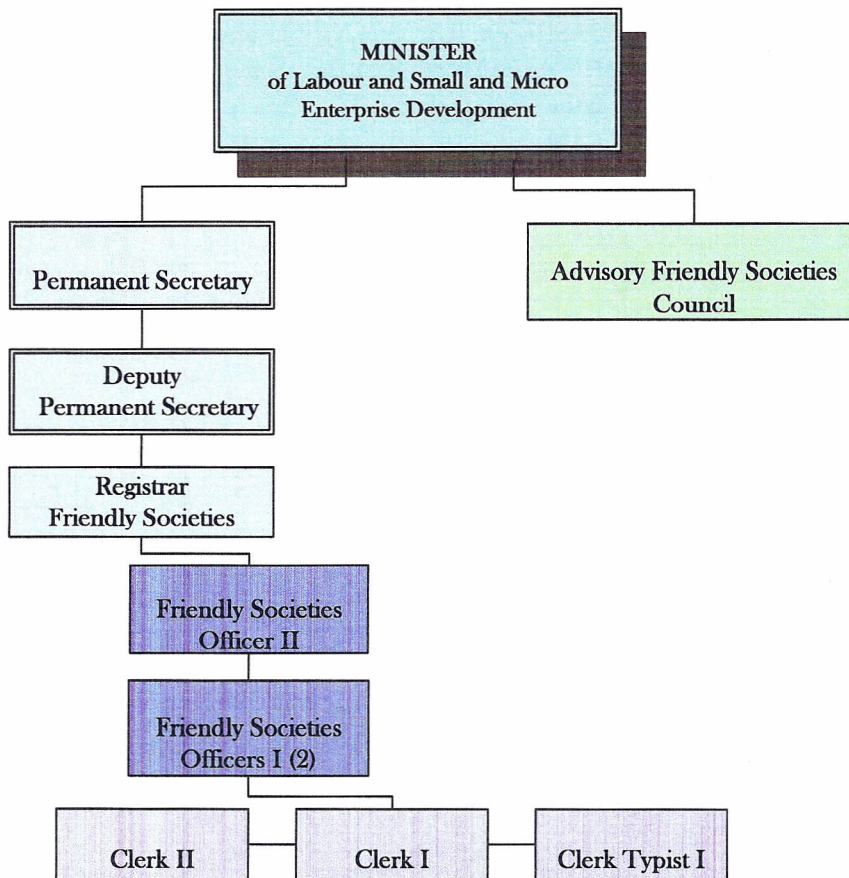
MINISTER
of Labour and Small and Micro Enterprise Development

Permanent Secretary

Advisory Friendly Societies Council

Deputy
Permanent Secretary

Registrar
Friendly Societies

Friendly Societies
Officer II

Friendly Societies
Officers I (2)

Clerk II

Clerk I

Clerk Typist I